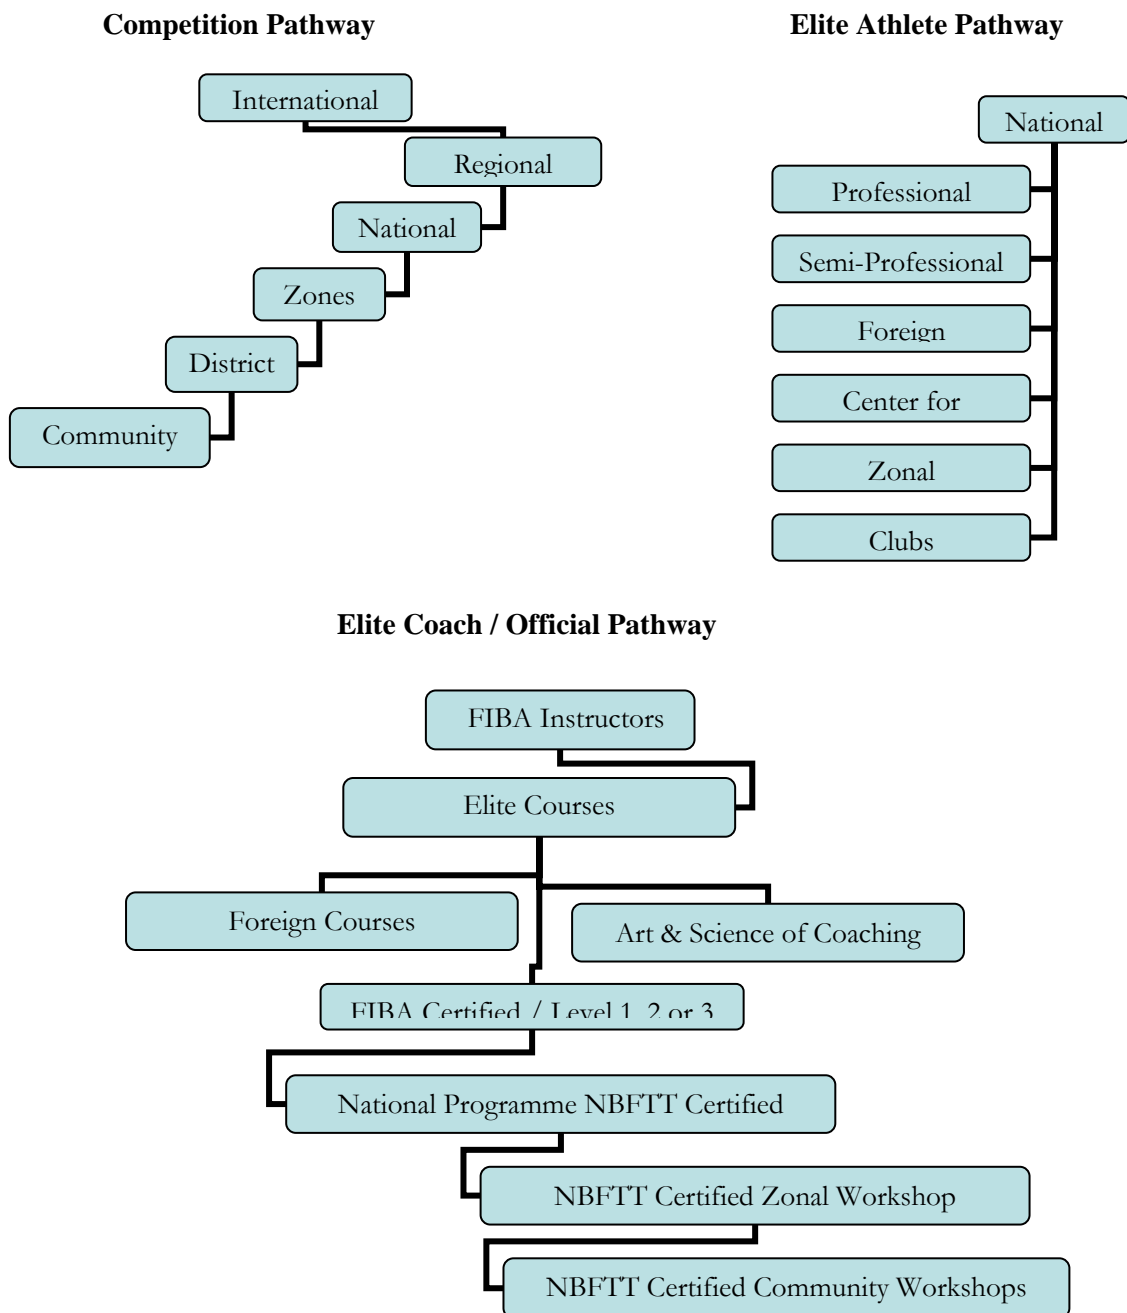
Competition Pathway

International

Regional

National

Zones

District

Community

Elite Athlete Pathway

National

Professional

Semi-Professional

Foreign

Center for

Zonal

Clubs

Elite Coach / Official Pathway

FIBA Instructors

Elite Courses

Foreign Courses

Art & Science of Coaching

FIBA Certified / Level 1, 2 or 3

National Programme NBFTT Certified

NBFTT Certified Zonal Workshop

NBFTT Certified Community Workshops